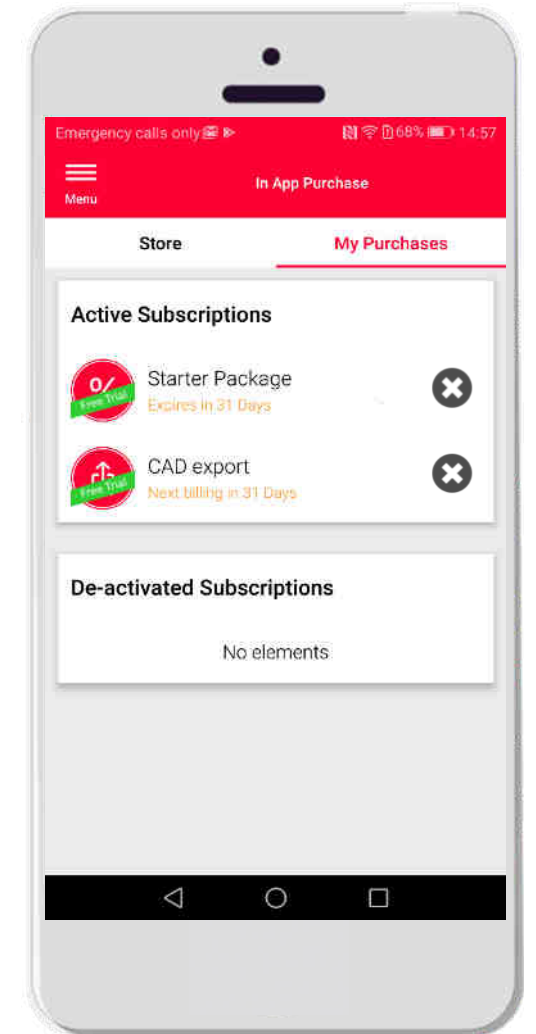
Emergency calls only

68% 14:57

Menu

In App Purchase

Store

My Purchases

Active Subscriptions

%

Free Trial

Starter Package

Expires in 31 Days

Free Trial

CAD export

Next billing in 31 Days

De-activated Subscriptions

No elements